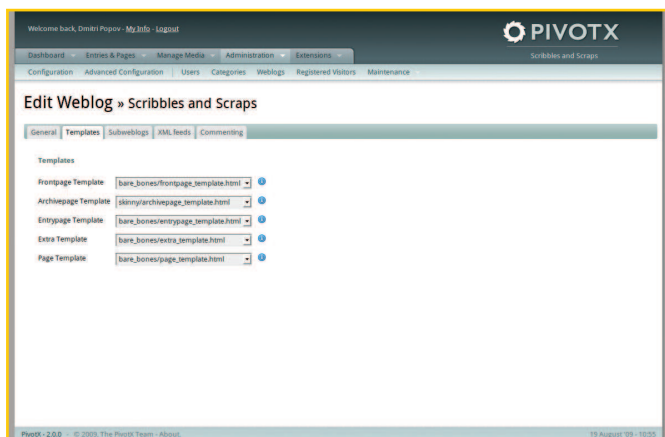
Welcome back, Dmitri Popov - My Info - Logout

PIVOTX

Scribbles and Scraps

Dashboard Entries & Pages Manage Media Administration Extensions

Configuration Advanced Configuration Users Categories Weblogs Registered Visitors Maintenance

Edit Weblog » Scribbles and Scraps

General Templates Subweblogs XML feeds Commenting

Templates

Frontpage Template bare_bones/frontpage_template.html

Archivepage Template skinny/archivepage_template.html

Entrypage Template bare_bones/entrypage_template.html

Extra Template bare_bones/extra_template.html

Page Template bare_bones/page_template.html

PivotX - 2.0.0 - © 2009, The PivotX Team - About

19 August '09 - 10:55